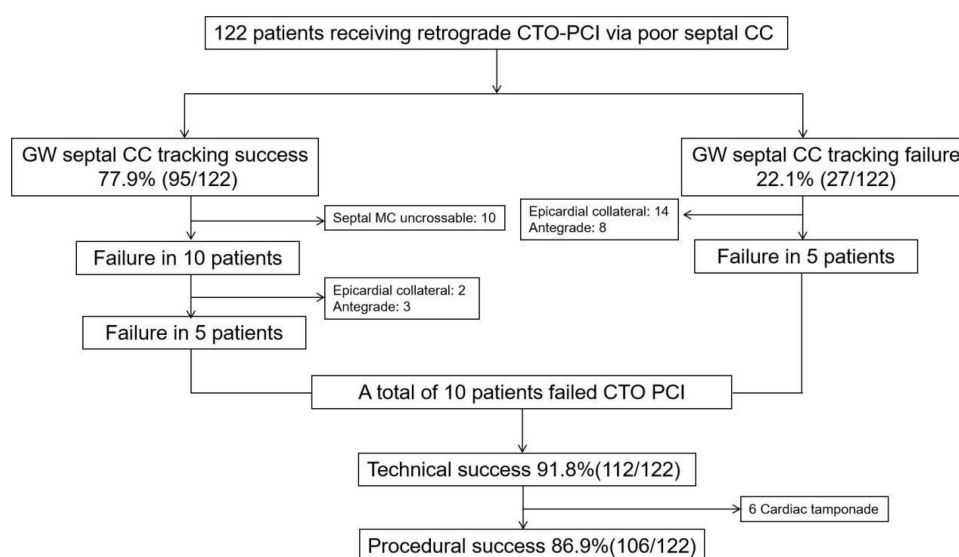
122 patients receiving retrograde CTO-PCI via poor septal CC

GW septal CC tracking success
77.9% (95/122)

GW septal CC tracking failure
22.1% (27/122)

Septal MC uncrossable: 10

Epicardial collateral: 14
Antegrade: 8

Failure in 10 patients

Failure in 5 patients

Epicardial collateral: 2
Antegrade: 3

Failure in 5 patients

A total of 10 patients failed CTO PCI

Technical success 91.8%(112/122)

6 Cardiac tamponade

Procedural success 86.9%(106/122)